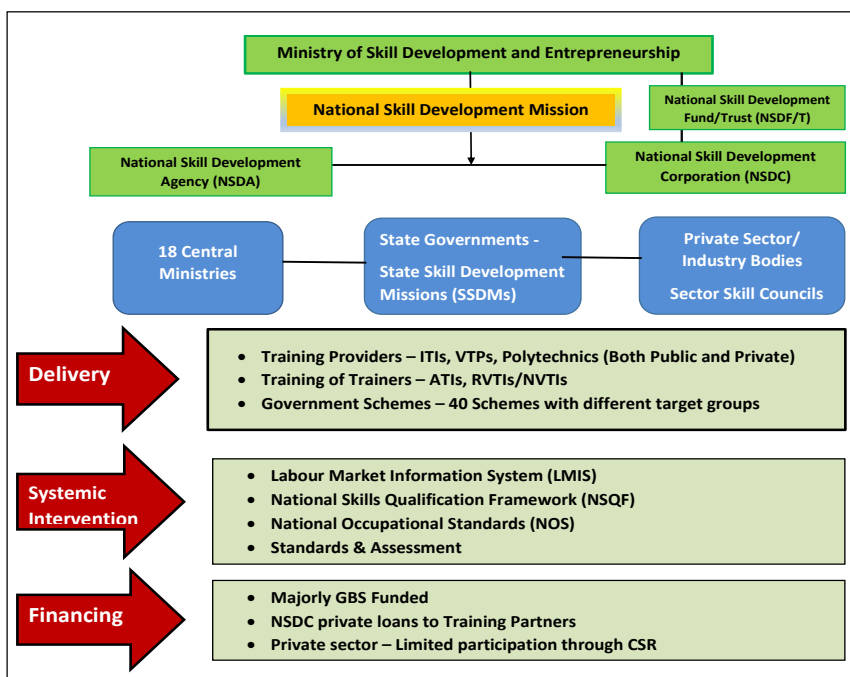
Ministry of Skill Development and Entrepreneurship

National Skill Development Mission

National Skill Development Fund/Trust (NSDF/T)

National Skill Development Agency (NSDA)

National Skill Development Corporation (NSDC)

18 Central Ministries

State Governments - State Skill Development Missions (SSDMs)

Private Sector/ Industry Bodies

Sector Skill Councils

Delivery

- Training Providers – ITIs, VTPs, Polytechnics (Both Public and Private)
- Training of Trainers – ATIs, RVTIs/NVTIs
- Government Schemes – 40 Schemes with different target groups

Systemic Intervention

- Labour Market Information System (LMIS)
- National Skills Qualification Framework (NSQF)
- National Occupational Standards (NOS)
- Standards & Assessment

Financing

- Majorly GBS Funded
- NSDC private loans to Training Partners
- Private sector – Limited participation through CSR